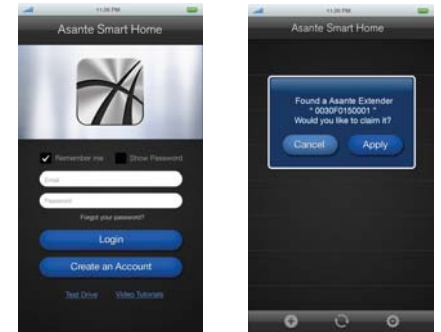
11:26 PM

Asante Smart Home

Remember me
Show Password

Email

Password

Forgot your password?

Login

Create an Account

Test Drive
Video Tutorials

11:26 PM

Asante Smart Home

Found a Asante Extender
" 0030F0150001 "
Would you like to claim it?

Cancel
Apply